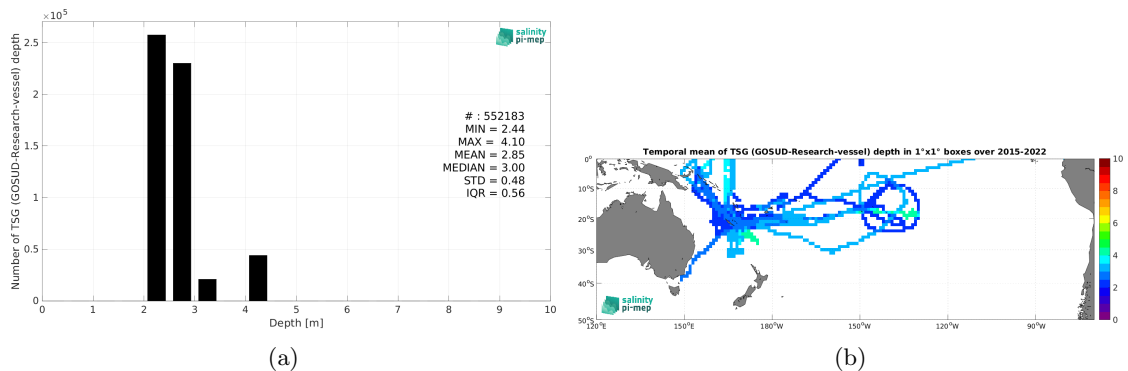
$\times10^5$
2.5
2
1.5
1
0.5
0
Number of TSG (GOSUD-Research-vessel) depth
salinity pi-mep
# : 552183
MIN = 2.44
MAX = 4.10
MEAN = 2.85
MEDIAN = 3.00
STD = 0.48
IQR = 0.56
0 1 2 3 4 5 6 7 8 9 10
Depth [m]

(a)

Temporal mean of TSG (GOSUD-Research-vessel) depth in 1°x1° boxes over 2015-2022
0°
10°S
20°S
30°S
40°S
50°S
120°E 150°E 180°W 150°W 120°W 90°W
salinity pi-mep
10
8
6
4
2
0

(b)